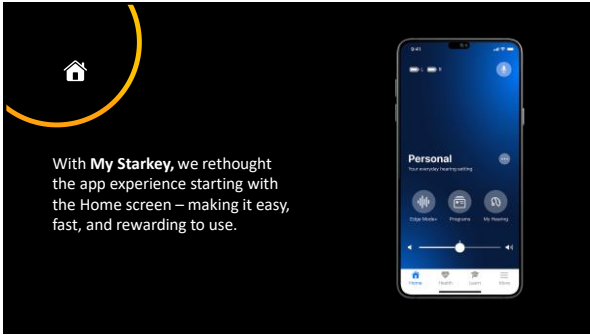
With **My Starkey,** we rethought the app experience starting with the Home screen – making it easy, fast, and rewarding to use.

9:41

Personal

Your everyday hearing setting

Edge Modes

Programs

My Hearing

Home

Health

Learn

More